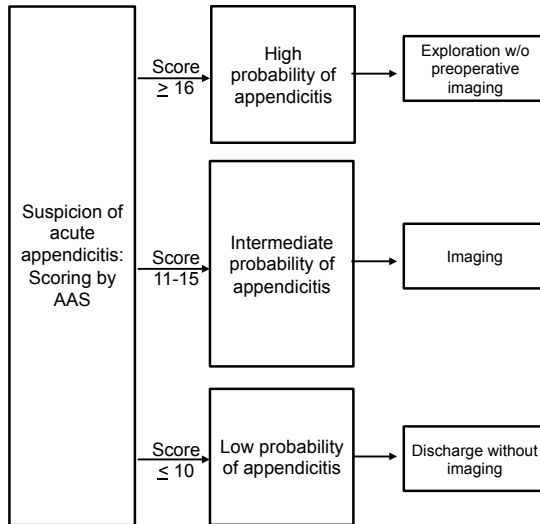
Suspicion of acute appendicitis: Scoring by AAS

Score $\geq 16$

High probability of appendicitis

Exploration w/o preoperative imaging

Score 11-15

Intermediate probability of appendicitis

Imaging

Score $\leq 10$

Low probability of appendicitis

Discharge without imaging